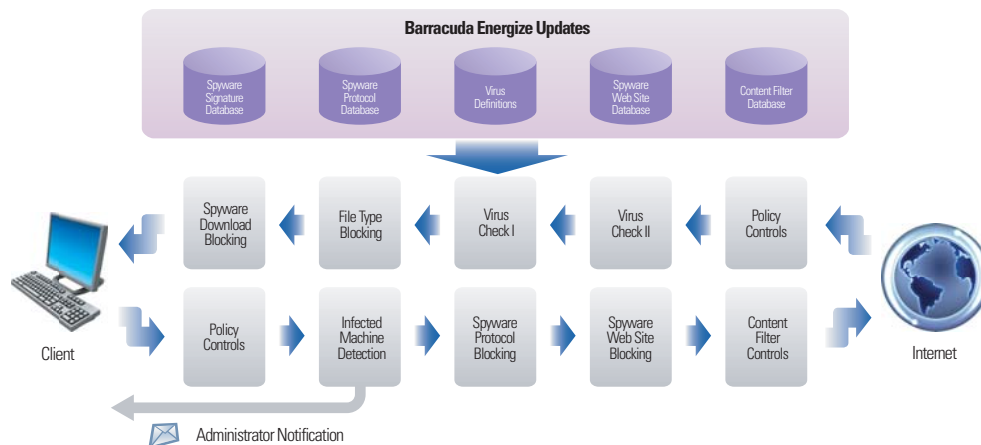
Barracuda Energize Updates

Spyware Signature Database

Spyware Protocol Database

Virus Definitions

Spyware Web Site Database

Content Filter Database

Spyware Download Blocking

File Type Blocking

Virus Check I

Virus Check II

Policy Controls

Client

Policy Controls

Infected Machine Detection

Spyware Protocol Blocking

Spyware Web Site Blocking

Content Filter Controls

Internet

Administrator Notification